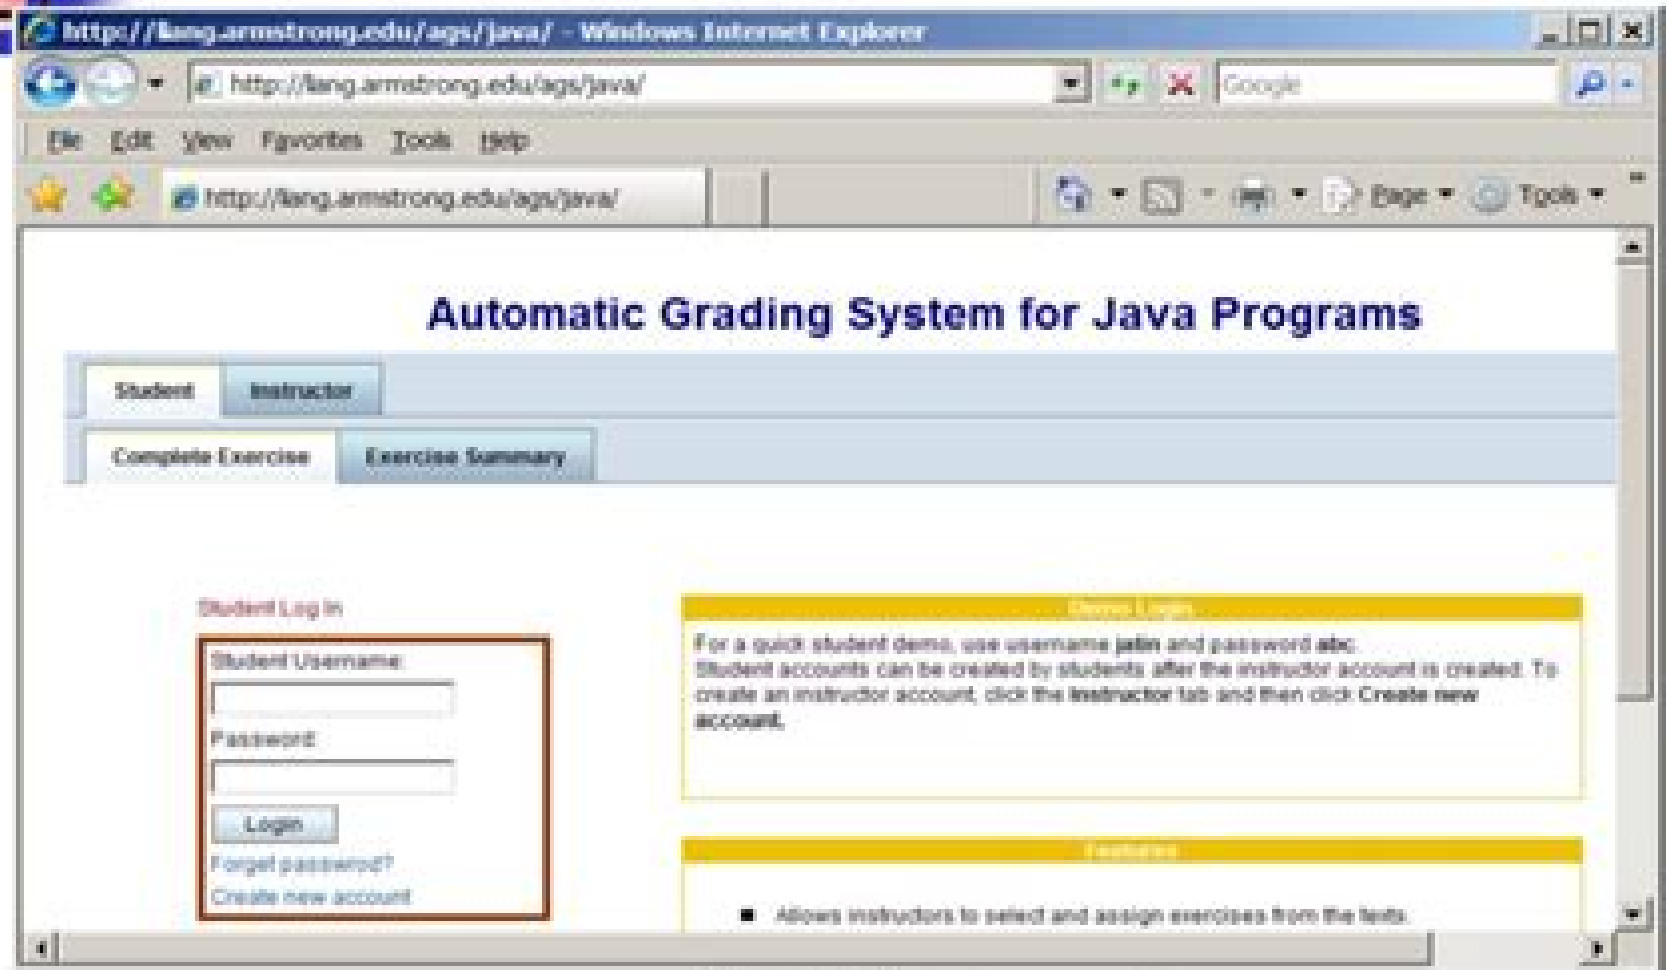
http://liang.armstrong.edu/ags/java/ - Windows Internet Explorer

http://liang.armstrong.edu/ags/java/

Google

File Edit View Favorites Tools Help

http://liang.armstrong.edu/ags/java/

Page Tools

Automatic Grading System for Java Programs

Student Instructor

Complete Exercise Exercise Summary

Student Log In

Student Username:

Password:

Login

Forgot password?

Create new account

Demo Login

For a quick student demo, use username **jalin** and password **abc**.
Student accounts can be created by students after the instructor account is created. To create an instructor account, click the **Instructor** tab and then click **Create new account.**

Features

Allows instructors to select and assign exercises from the texts.